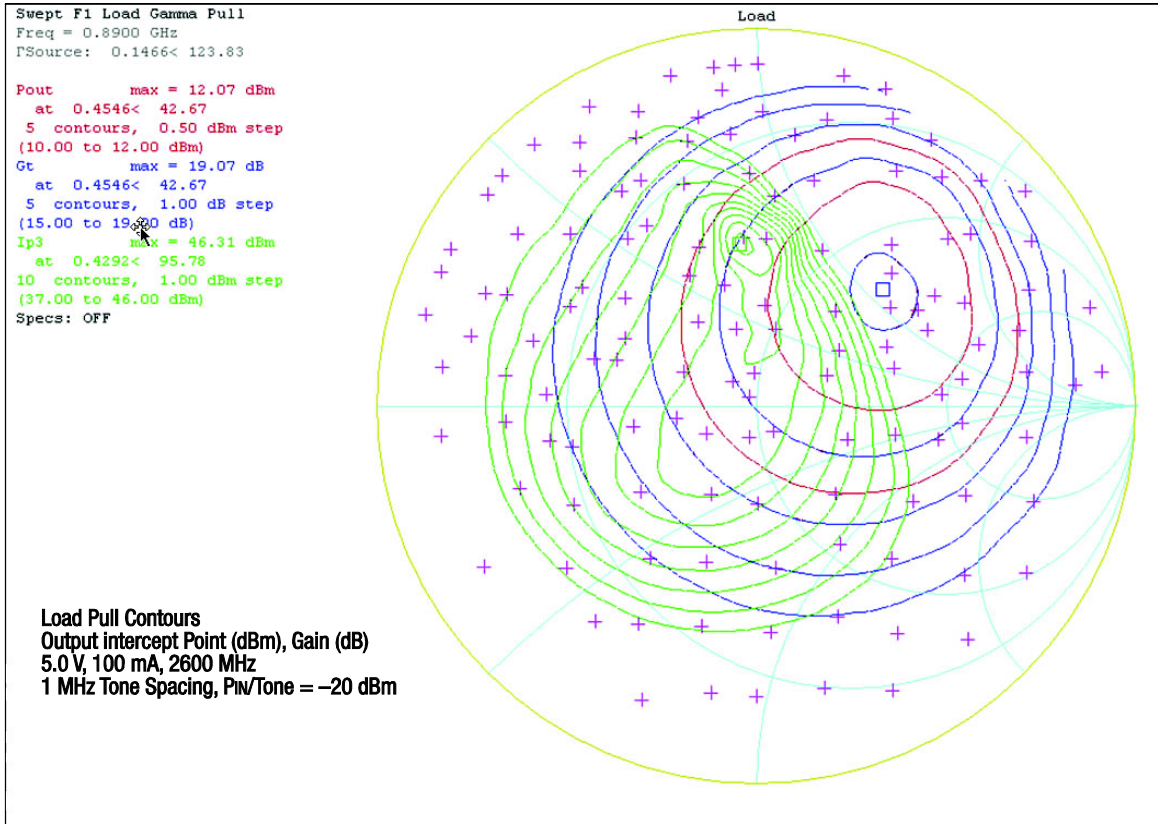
Swept F1 Load Gamma Pull
Freq = 0.8900 GHz
ΓSource: 0.1466< 123.83

Pout max = 12.07 dBm
at 0.4546< 42.67
5 contours, 0.50 dBm step
(10.00 to 12.00 dBm)
Gt max = 19.07 dB
at 0.4546< 42.67
5 contours, 1.00 dB step
(15.00 to 19.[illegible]0 dB)
Ip3 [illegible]x = 46.31 dBm
at 0.4292< 95.78
10 contours, 1.00 dBm step
(37.00 to 46.00 dBm)
Specs: OFF

Load

Load Pull Contours
Output intercept Point (dBm), Gain (dB)
5.0 V, 100 mA, 2600 MHz
1 MHz Tone Spacing, PIN/Tone = –20 dBm